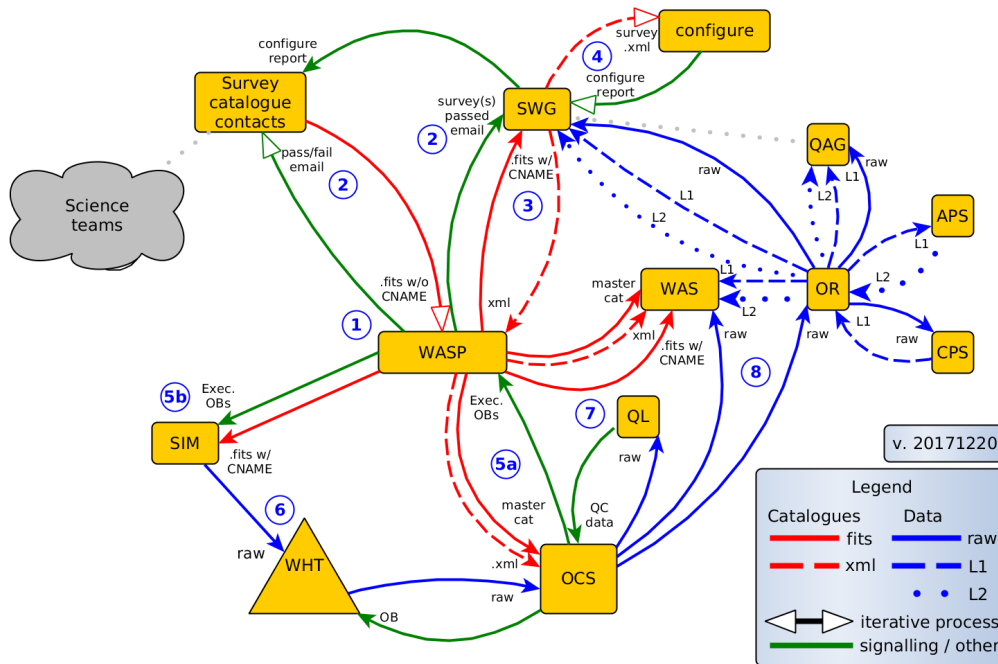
configure report

Survey catalogue contacts

Science teams

pass/fail email

2

.fits w/o CNAME

1

WASP

survey(s) passed email

2

SWG

.fits w/ CNAME

3

xml

configure

4

survey .xml

configure report

QAG

raw

L2

L1

APS

L1

L2

raw

L1

L2

WAS

master cat

xml

.fits w/ CNAME

raw

OR

raw

L1

raw

CPS

8

Exec. OBs

5b

SIM

.fits w/ CNAME

6

raw

WHT

Exec. OBs

5a

master cat

.xml

7

QL

raw

QC data

OCS

raw

OB

v. 20171220

Legend

Catalogues

fits

xml

Data

raw

L1

L2

iterative process

signalling / other